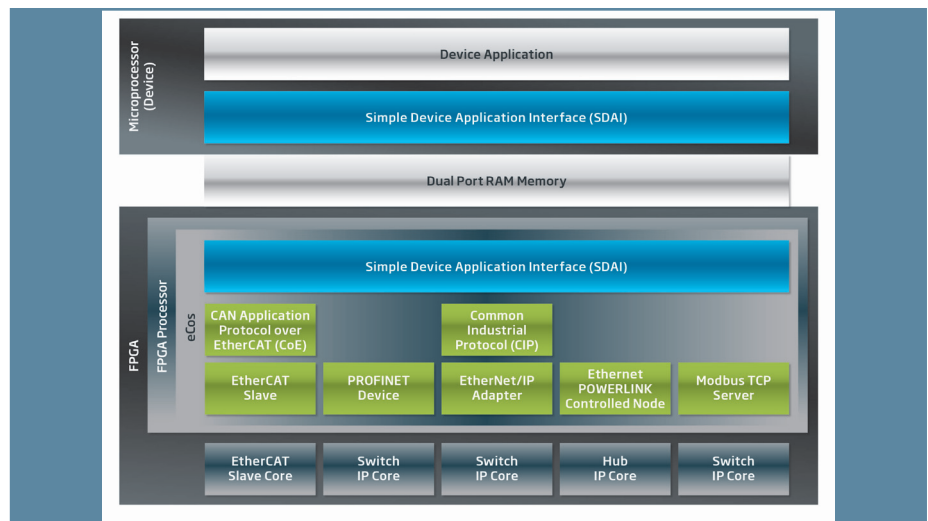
Microprocessor (Device)

Device Application

Simple Device Application Interface (SDAI)

Dual Port RAM Memory

FPGA

FPGA Processor

eCos

Simple Device Application Interface (SDAI)

CAN Application Protocol over EtherCAT (CoE)

Common Industrial Protocol (CIP)

EtherCAT Slave

PROFINET Device

EtherNet/IP Adapter

Ethernet POWERLINK Controlled Node

Modbus TCP Server

EtherCAT Slave Core

Switch IP Core

Switch IP Core

Hub IP Core

Switch IP Core